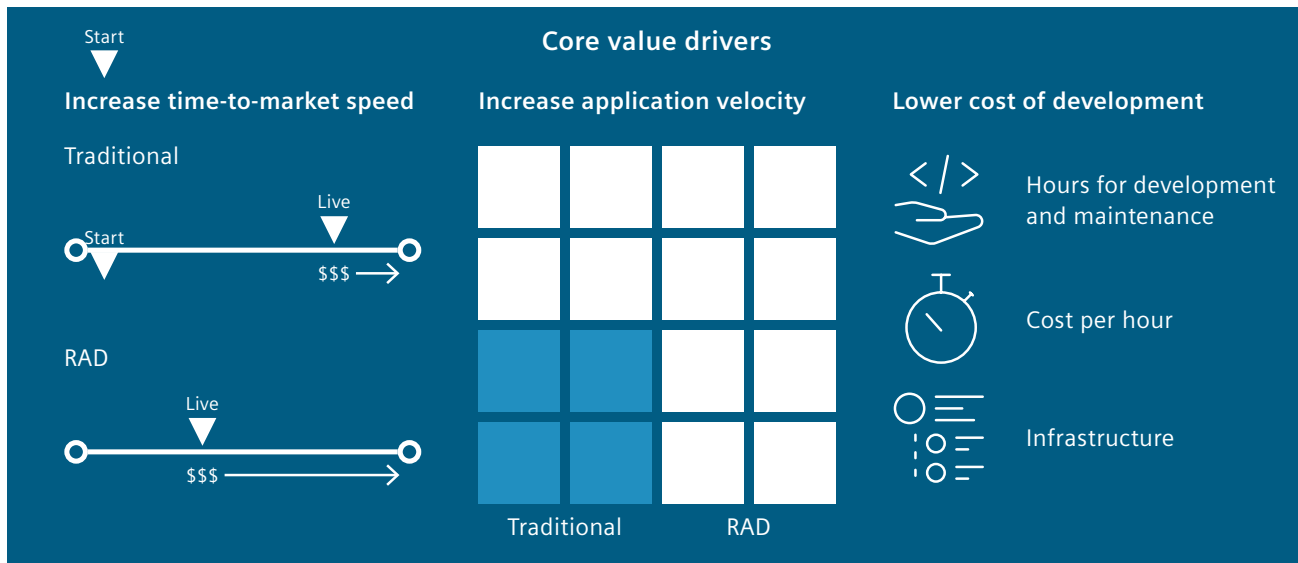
Start

Core value drivers

Increase time-to-market speed

Traditional

Live

Start

$$$

RAD

Live

$$$

Increase application velocity

Traditional

RAD

Lower cost of development

</>

Hours for development and maintenance

Cost per hour

Infrastructure